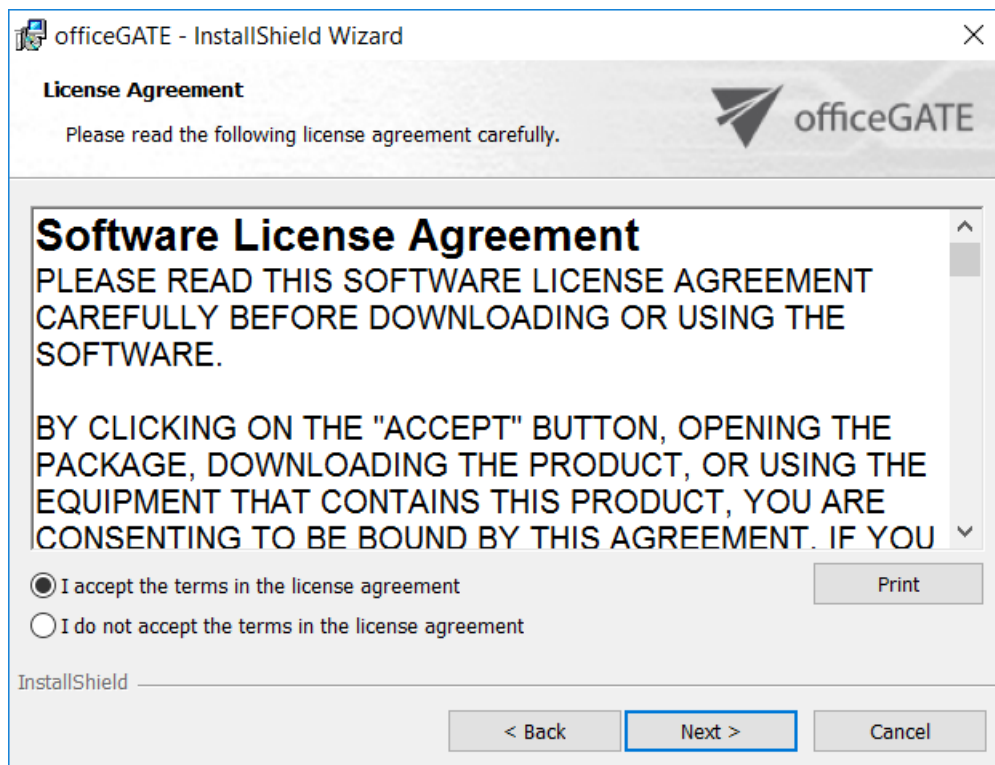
officeGATE - InstallShield Wizard

License Agreement

Please read the following license agreement carefully.

officeGATE

Software License Agreement
PLEASE READ THIS SOFTWARE LICENSE AGREEMENT CAREFULLY BEFORE DOWNLOADING OR USING THE SOFTWARE.

BY CLICKING ON THE "ACCEPT" BUTTON, OPENING THE PACKAGE, DOWNLOADING THE PRODUCT, OR USING THE EQUIPMENT THAT CONTAINS THIS PRODUCT, YOU ARE CONSENTING TO BE BOUND BY THIS AGREEMENT. IF YOU

I accept the terms in the license agreement

I do not accept the terms in the license agreement

Print

InstallShield

< Back

Next >

Cancel